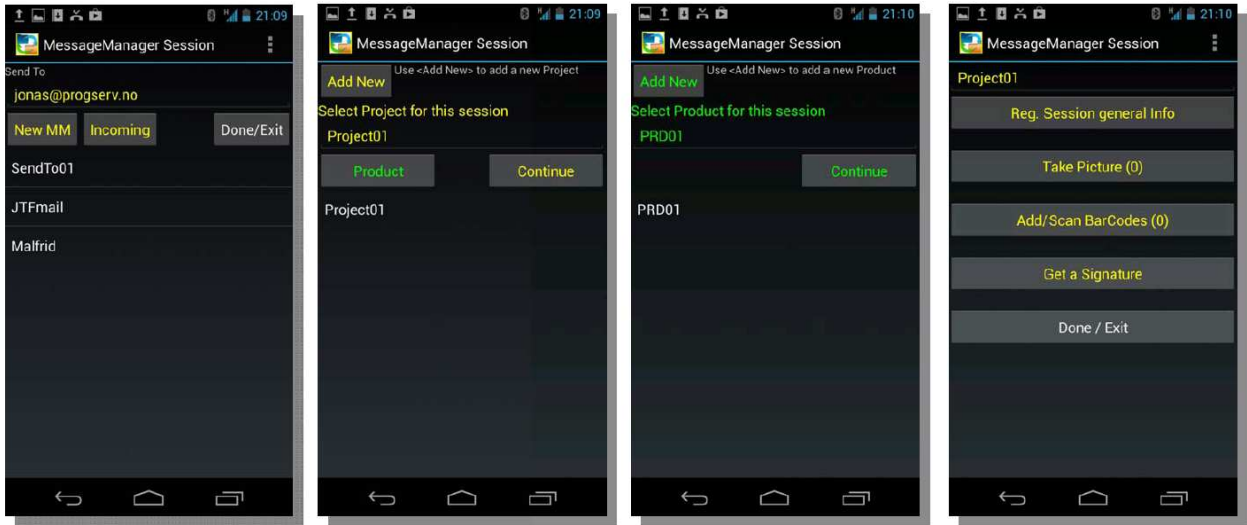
21:09
MessageManager Session
Send To
jonas@progserv.no
New MM
Incoming
Done/Exit
SendTo01
JTFmail
Malfrid

21:09
MessageManager Session
Add New
Use <Add New> to add a new Project
Select Project for this session
Project01
Product
Continue
Project01

21:10
MessageManager Session
Add New
Use <Add New> to add a new Product
Select Product for this session
PRD01
Continue
PRD01

21:10
MessageManager Session
Project01
Reg. Session general Info
Take Picture (0)
Add/Scan BarCodes (0)
Get a Signature
Done / Exit